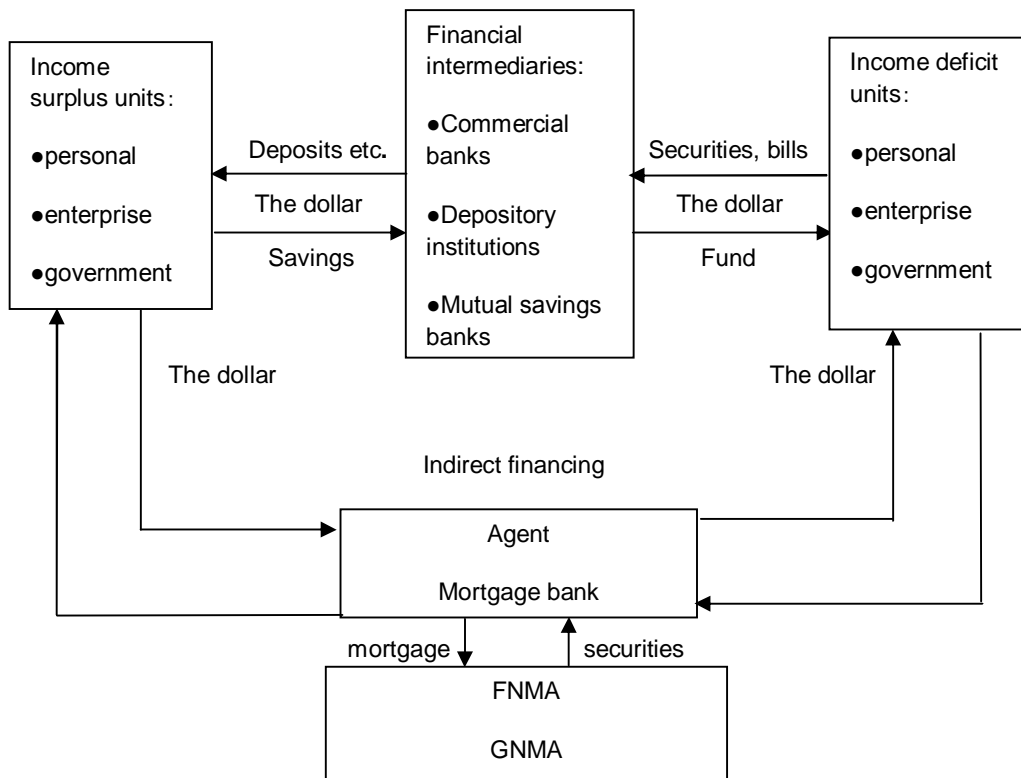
Income surplus units:

●personal

●enterprise

●government

Deposits etc.

The dollar

Savings

Financial intermediaries:

●Commercial banks

●Depository institutions

●Mutual savings banks

Securities, bills

The dollar

Fund

Income deficit units:

●personal

●enterprise

●government

The dollar

The dollar

Indirect financing

Agent

Mortgage bank

mortgage

securities

FNMA

GNMA